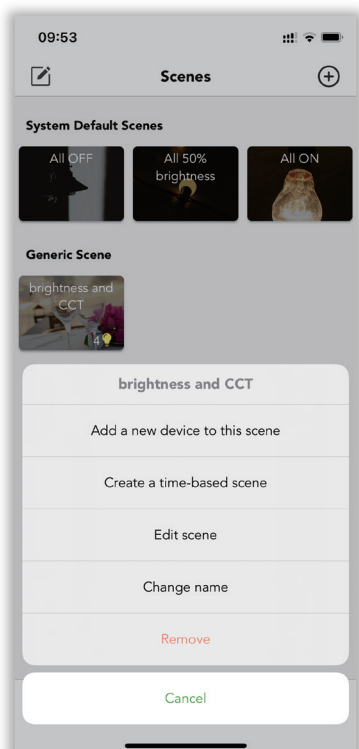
09:53

Scenes

System Default Scenes

All OFF

All 50% brightness

All ON

Generic Scene

brightness and CCT

4

brightness and CCT

Add a new device to this scene

Create a time-based scene

Edit scene

Change name

Remove

Cancel